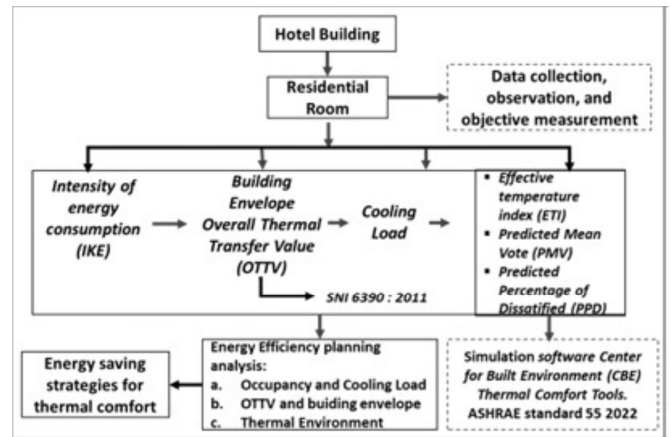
Hotel Building

Residential Room

Data collection, observation, and objective measurement

Intensity of energy consumption (IKE)

Building Envelope Overall Thermal Transfer Value (OTTV)

Cooling Load

- Effective temperature index (ETI)
- Predicted Mean Vote (PMV)
- Predicted Percentage of Dissatified (PPD)

SNI 6390 : 2011

Energy saving strategies for thermal comfort

Energy Efficiency planning analysis:
a. Occupancy and Cooling Load
b. OTTV and buiding envelope
c. Thermal Environment

Simulation software Center for Built Environment (CBE) Thermal Comfort Tools. ASHRAE standard 55 2022